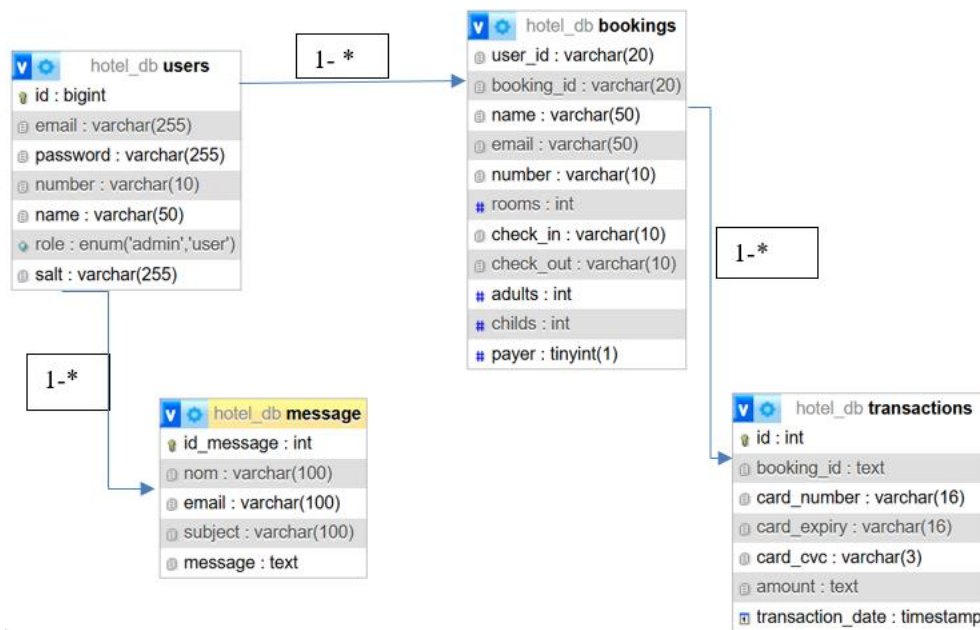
hotel_db users
id : bigint
email : varchar(255)
password : varchar(255)
number : varchar(10)
name : varchar(50)
role : enum('admin','user')
salt : varchar(255)

1- *

hotel_db bookings
user_id : varchar(20)
booking_id : varchar(20)
name : varchar(50)
email : varchar(50)
number : varchar(10)
rooms : int
check_in : varchar(10)
check_out : varchar(10)
adults : int
childs : int
payer : tinyint(1)

1-*

1-*

hotel_db message
id_message : int
nom : varchar(100)
email : varchar(100)
subject : varchar(100)
message : text

hotel_db transactions
id : int
booking_id : text
card_number : varchar(16)
card_expiry : varchar(16)
card_cvc : varchar(3)
amount : text
transaction_date : timestamp